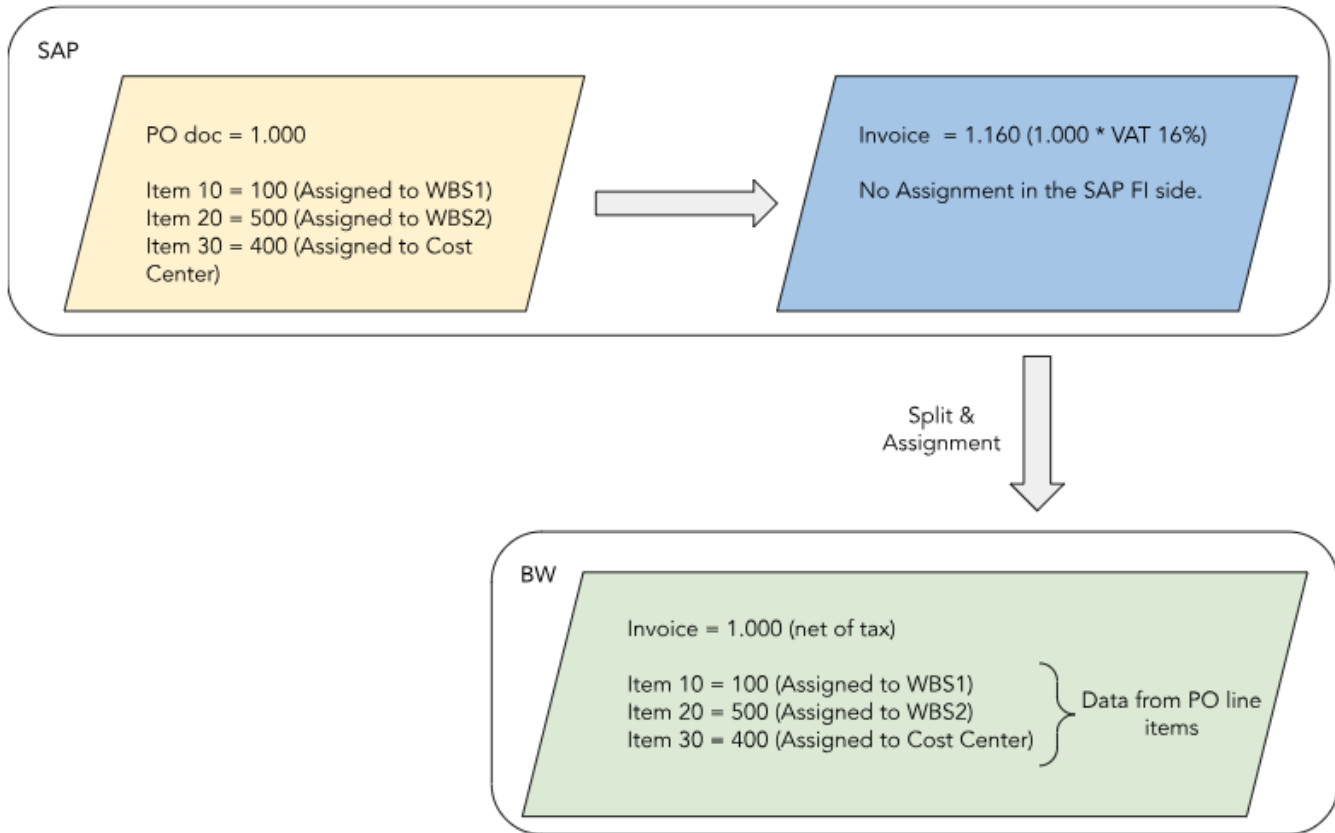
SAP

PO doc = 1.000

Item 10 = 100 (Assigned to WBS1)
Item 20 = 500 (Assigned to WBS2)
Item 30 = 400 (Assigned to Cost Center)

Invoice = 1.160 (1.000 * VAT 16%)

No Assignment in the SAP FI side.

Split & Assignment

BW

Invoice = 1.000 (net of tax)

Item 10 = 100 (Assigned to WBS1)
Item 20 = 500 (Assigned to WBS2)
Item 30 = 400 (Assigned to Cost Center)

Data from PO line items